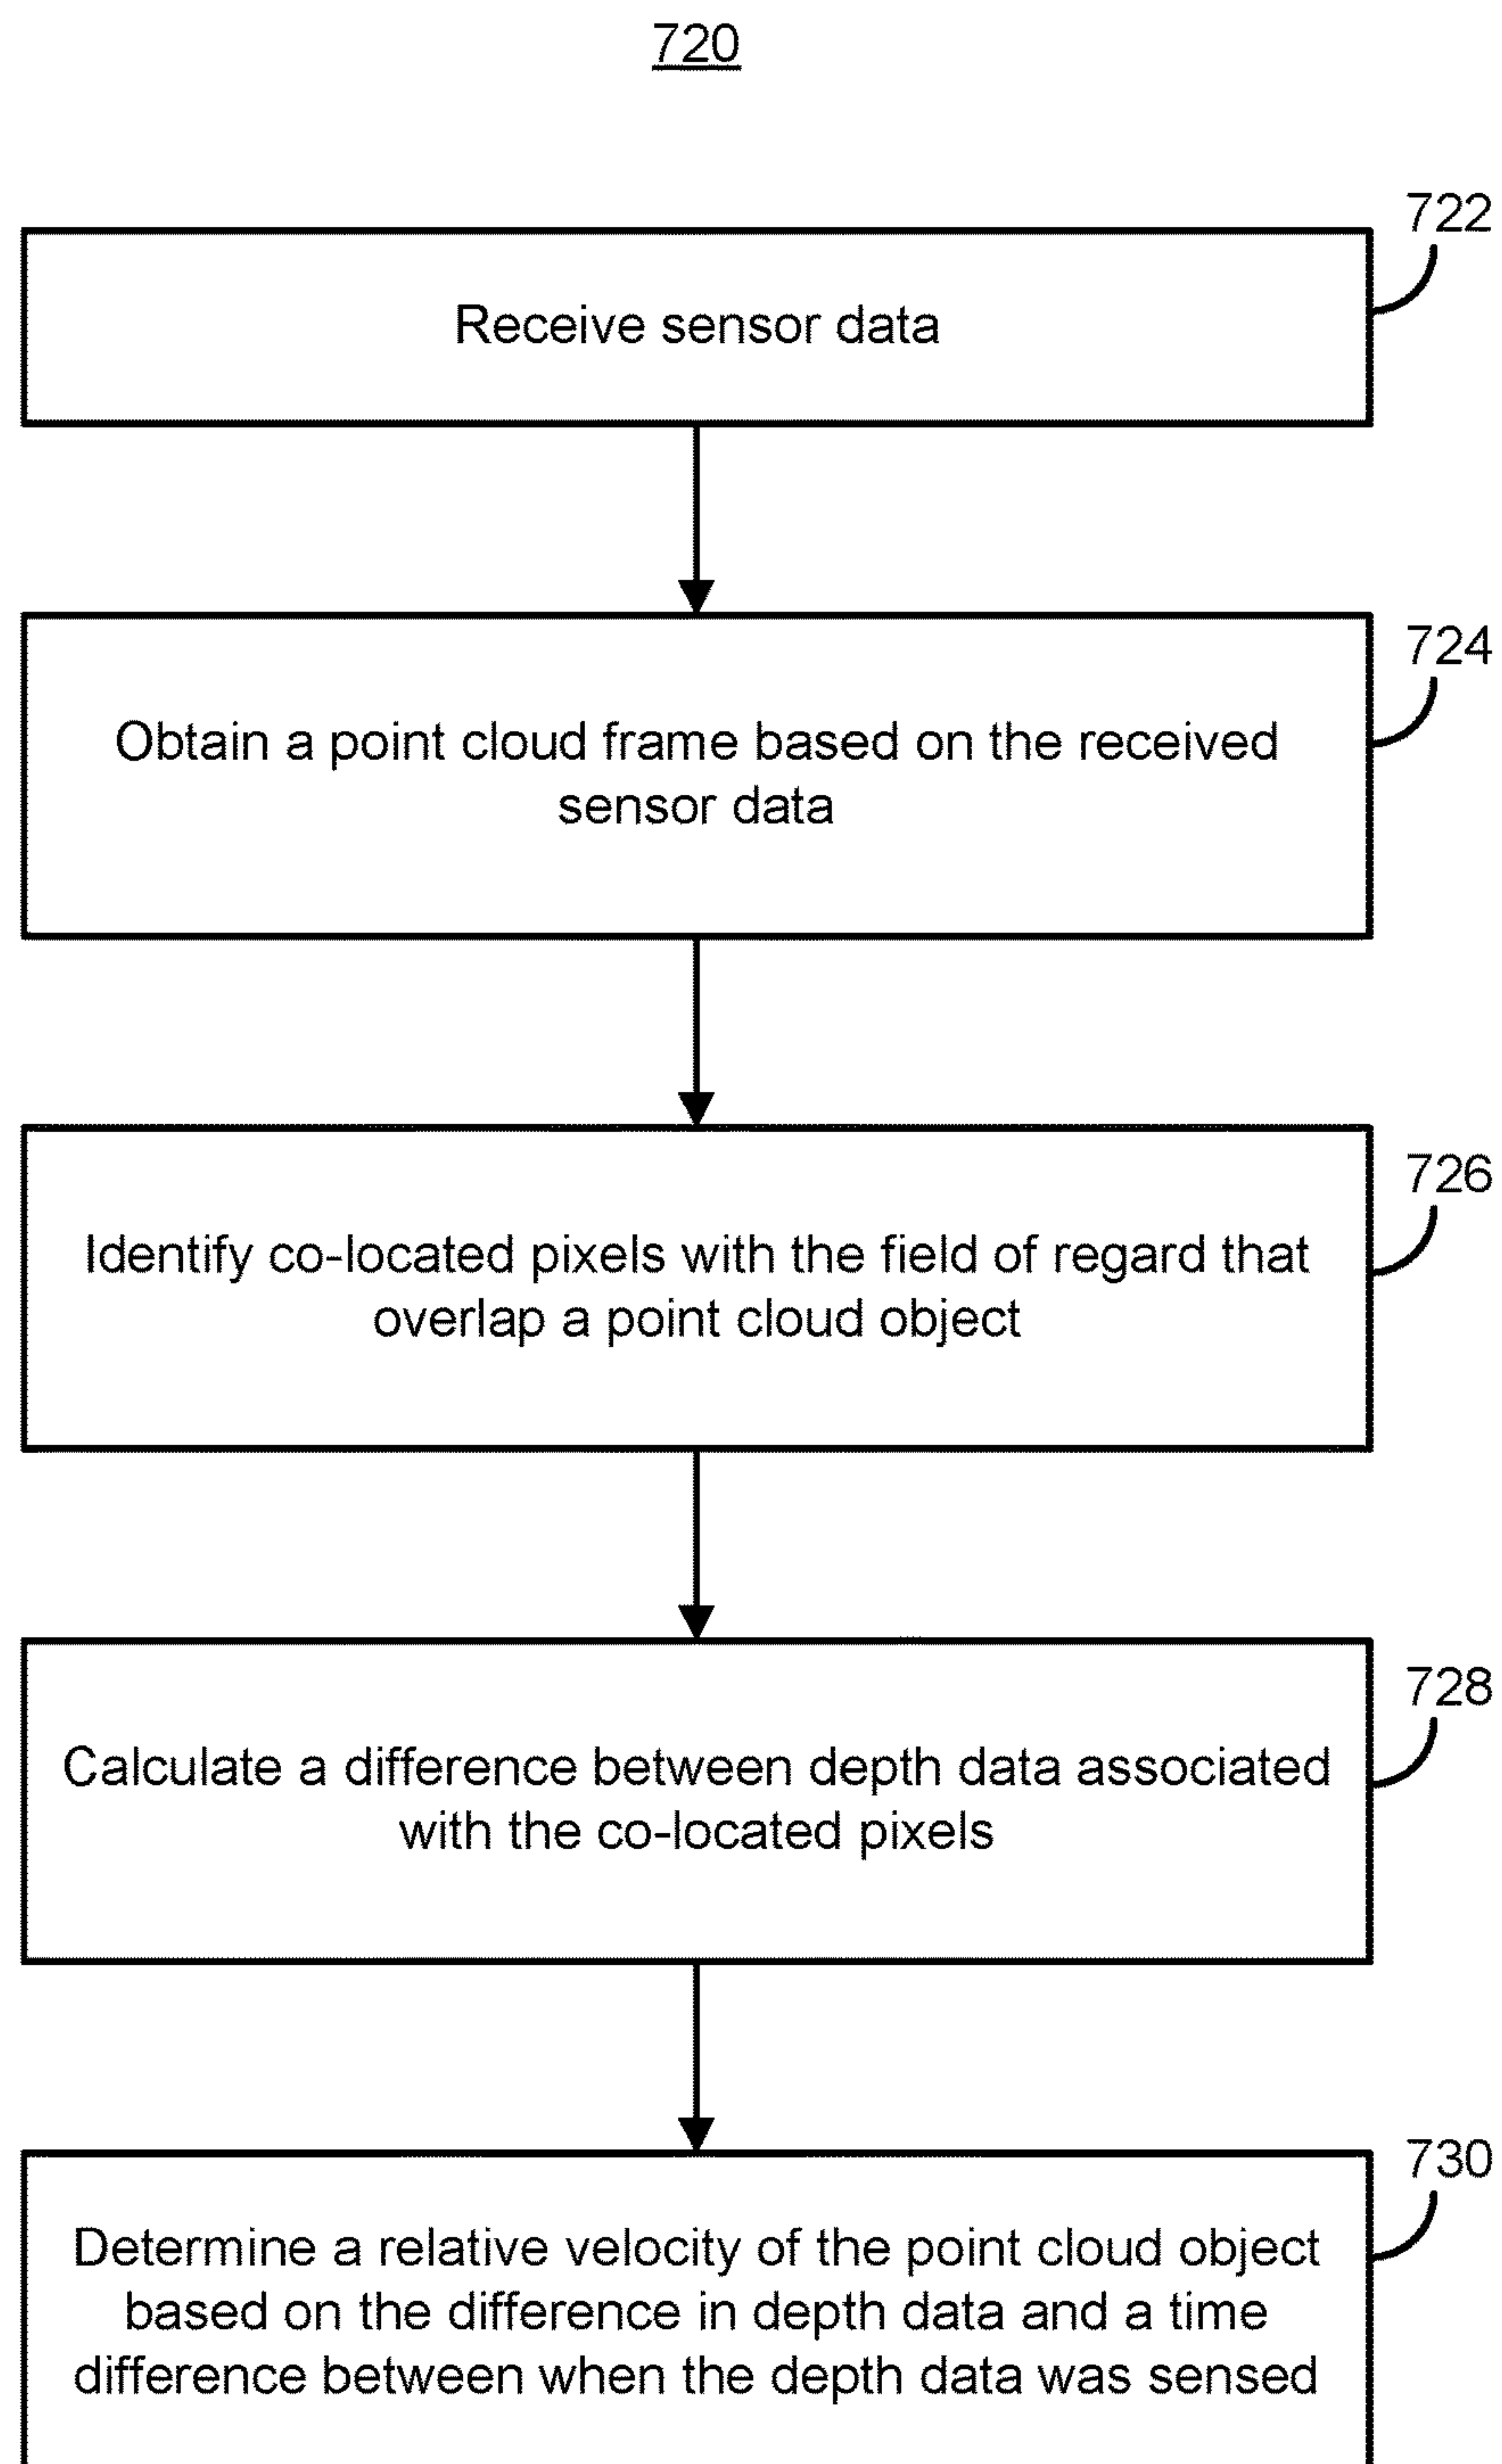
720

722

Receive sensor data

724

Obtain a point cloud frame based on the received sensor data

726

Identify co-located pixels with the field of regard that overlap a point cloud object

728

Calculate a difference between depth data associated with the co-located pixels

730

Determine a relative velocity of the point cloud object based on the difference in depth data and a time difference between when the depth data was sensed